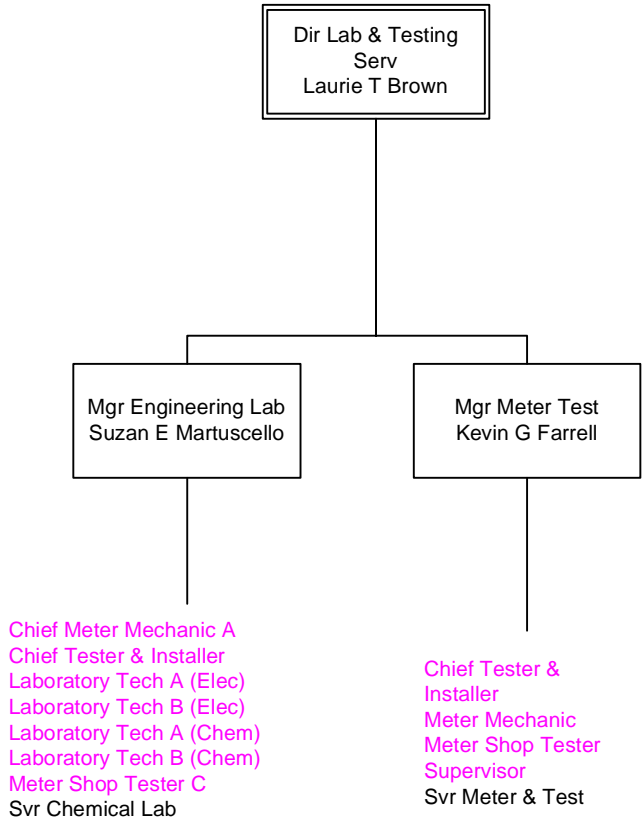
Dir Lab & Testing Serv
Laurie T Brown

Mgr Engineering Lab
Suzan E Martuscello

Mgr Meter Test
Kevin G Farrell

Chief Meter Mechanic A
Chief Tester & Installer
Laboratory Tech A (Elec)
Laboratory Tech B (Elec)
Laboratory Tech A (Chem)
Laboratory Tech B (Chem)
Meter Shop Tester C
Svr Chemical Lab

Chief Tester & Installer
Meter Mechanic
Meter Shop Tester
Supervisor
Svr Meter & Test